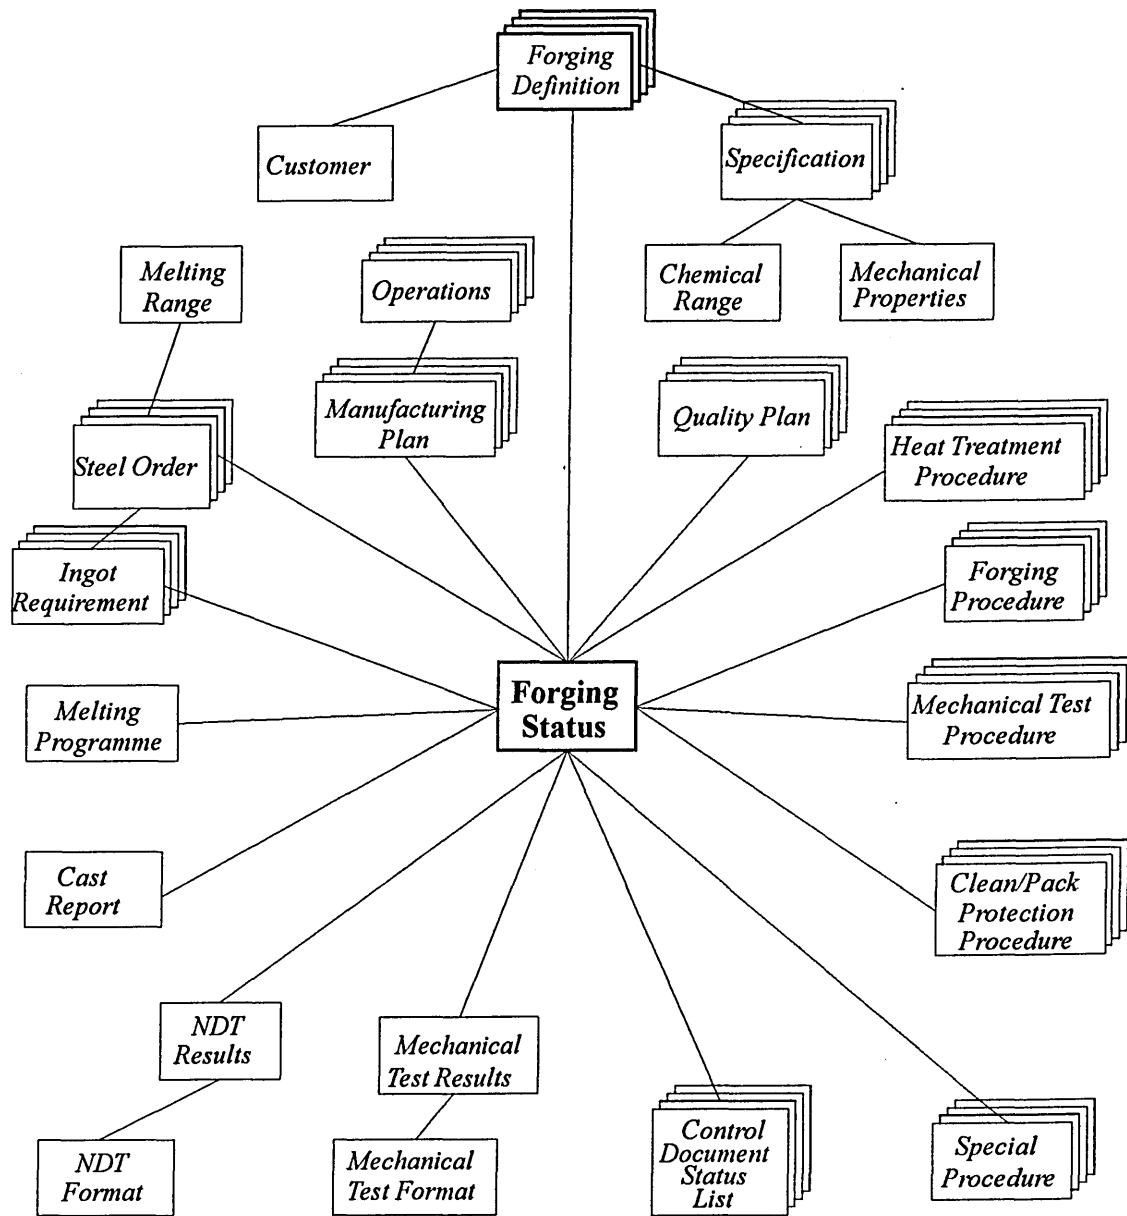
Forging Definition

Customer

Specification

Chemical Range

Mechanical Properties

Melting Range

Operations

Manufacturing Plan

Quality Plan

Heat Treatment Procedure

Steel Order

Ingot Requirement

Forging Procedure

Forging Status

Melting Programme

Mechanical Test Procedure

Cast Report

Clean/Pack Protection Procedure

NDT Results

Mechanical Test Results

NDT Format

Mechanical Test Format

Control Document Status List

Special Procedure